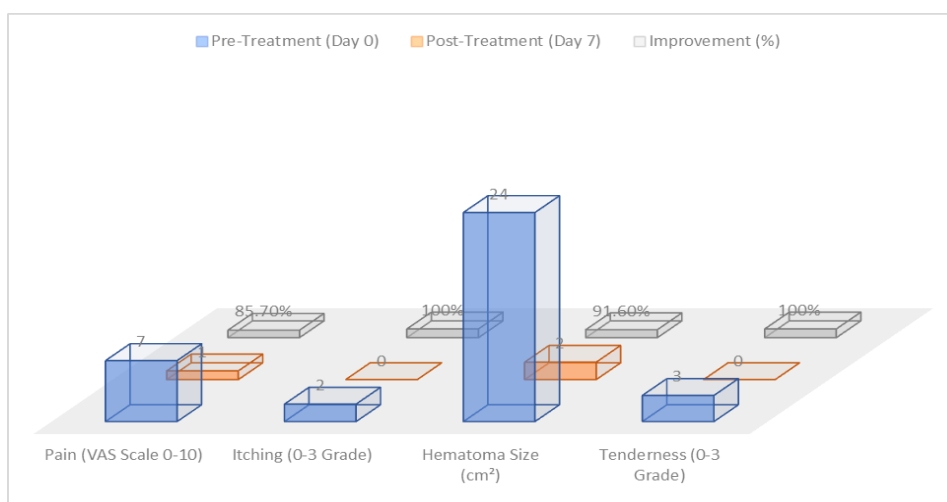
Pre-Treatment (Day 0)   Post-Treatment (Day 7)   Improvement (%)

24

85.70%   100%   91.60%   100%

7   1   2   0   2   3   0

Pain (VAS Scale 0-10)   Itching (0-3 Grade)   Hematoma Size (cm²)   Tenderness (0-3 Grade)